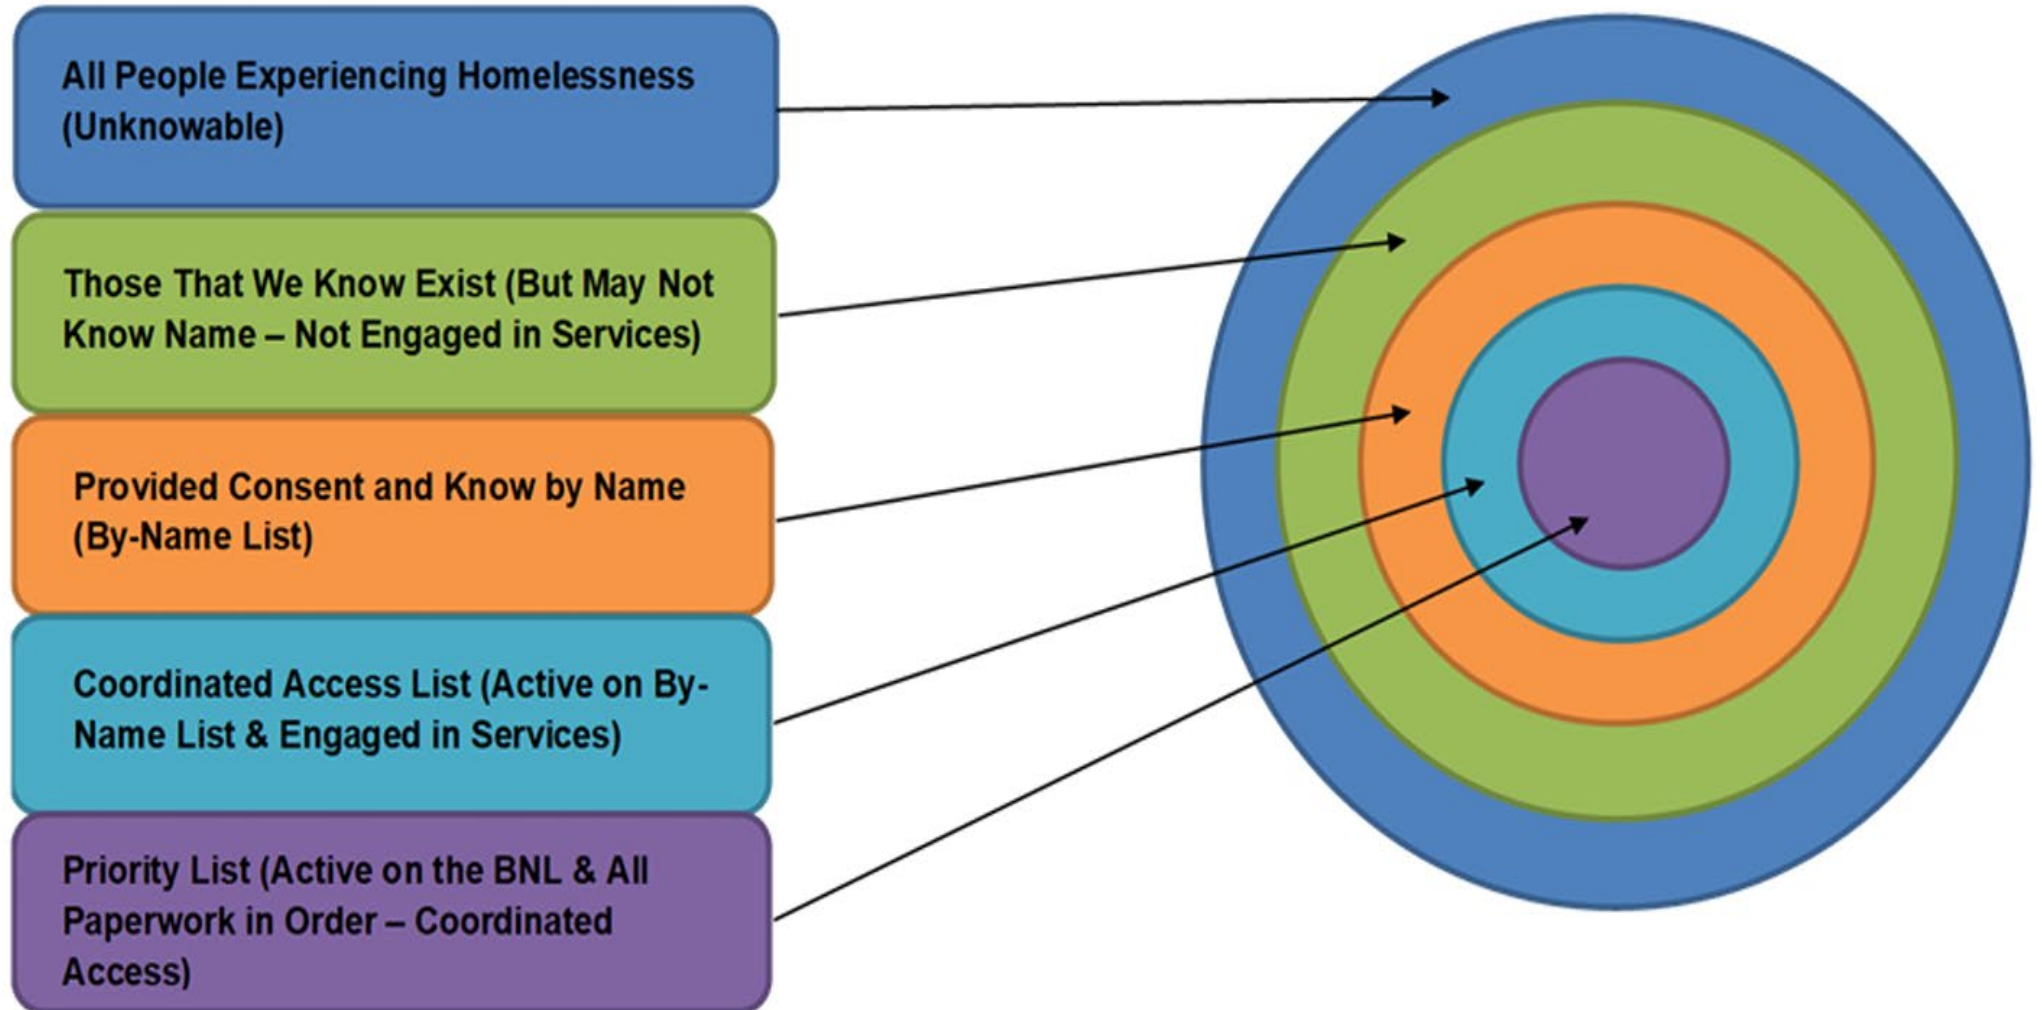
All People Experiencing Homelessness (Unknowable)

Those That We Know Exist (But May Not Know Name – Not Engaged in Services)

Provided Consent and Know by Name (By-Name List)

Coordinated Access List (Active on By-Name List & Engaged in Services)

Priority List (Active on the BNL & All Paperwork in Order – Coordinated Access)